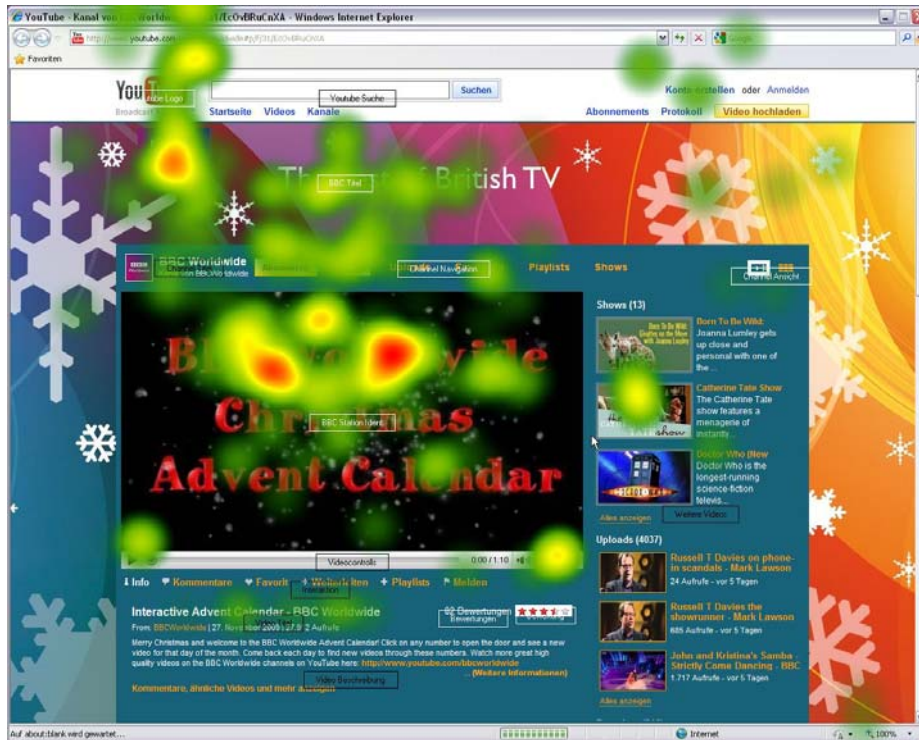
YouTube - Kanal von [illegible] Worldwide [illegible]/EcOvBRuCnXA - Windows Internet Explorer

http://www.youtube.com/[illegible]

Favoriten

YouTube Logo

Youtube Suche

Suchen

Konto erstellen oder Anmelden

Startseite Videos Kanäle

Abonnements Protokoll Video hochladen

The Best of British TV

BBC Titel

BBC Worldwide

Channel Navigation

Playlists Shows

Channel Ansicht

Shows (13)

Born To Be Wild: Joanna Lumley gets up close and personal with one of the ...

Catherine Tate Show The Catherine Tate show features a menagerie of instantly...

Doctor Who (New Doctor Who is the longest-running science-fiction televis...

Alles anzeigen

Weitere Videos

Uploads (4037)

Russell T Davies on phone-in scandals - Mark Lawson
24 Aufrufe - vor 5 Tagen

Russell T Davies the showrunner - Mark Lawson
885 Aufrufe - vor 5 Tagen

John and Kristina's Samba - Strictly Come Dancing - BBC
1.717 Aufrufe - vor 5 Tagen

Alles anzeigen

BBC Worldwide Christmas Advent Calendar

BBC Station Ident

Videocontrols

0:00 / 1:10

Info Kommentare Favorit Weiterleiten Playlists Melden

Interaktion

Interactive Advent Calendar - BBC Worldwide

From: BBCWorldwide | 27. November 2009 | 27.9 2 Aufrufe

62 Bewertungen

Bewertungen

Merry Christmas and welcome to the BBC Worldwide Advent Calendar! Click on any number to open the door and see a new video for that day of the month. Come back each day to find new videos through these numbers. Watch more great high quality videos on the BBC Worldwide channels on YouTube here: http://www.youtube.com/bbcworldwide

... (Weitere Informationen)

Kommentare, ähnliche Videos und mehr anzeigen

Video Beschreibung

Auf about:blank wird gewartet...

Internet

100%